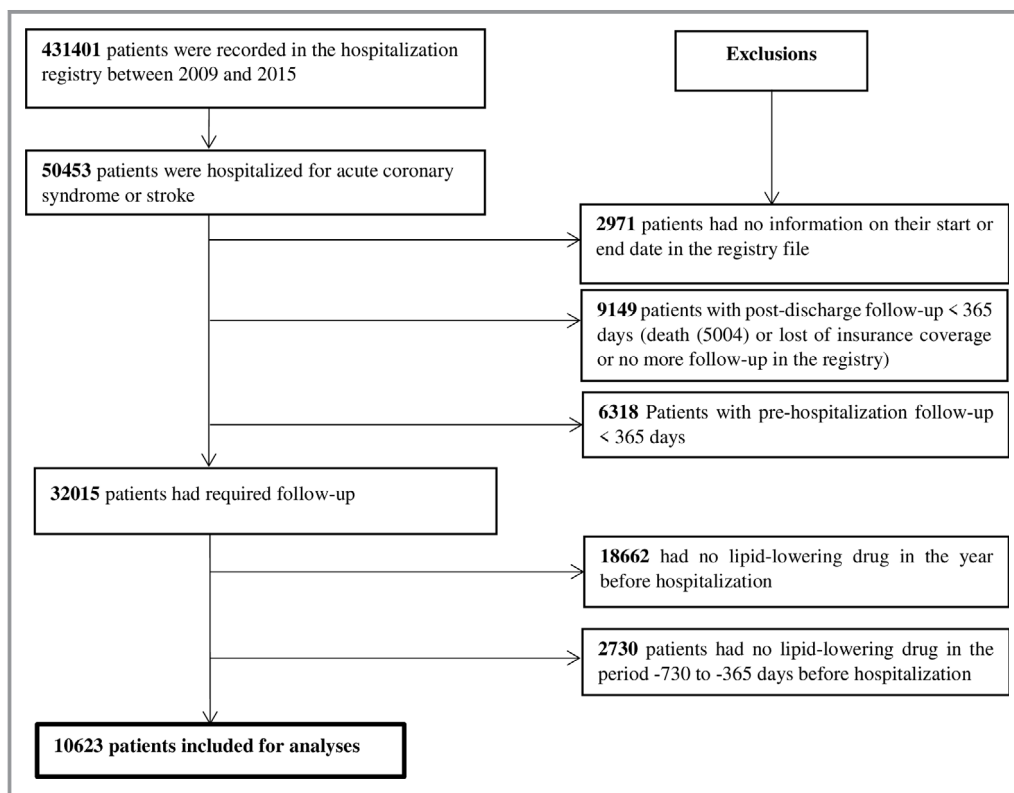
**431401** patients were recorded in the hospitalization registry between 2009 and 2015

**Exclusions**

**50453** patients were hospitalized for acute coronary syndrome or stroke

**2971** patients had no information on their start or end date in the registry file

**9149** patients with post-discharge follow-up < 365 days (death (5004) or lost of insurance coverage or no more follow-up in the registry)

**6318** Patients with pre-hospitalization follow-up < 365 days

**32015** patients had required follow-up

**18662** had no lipid-lowering drug in the year before hospitalization

**2730** patients had no lipid-lowering drug in the period -730 to -365 days before hospitalization

**10623 patients included for analyses**